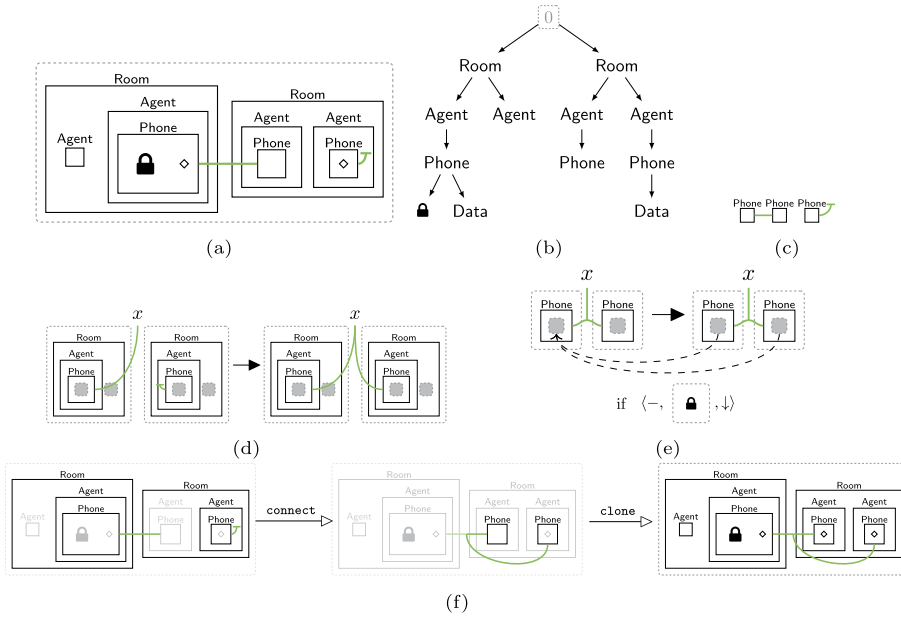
Room
Agent
Phone
Agent
Room
Agent
Phone
Agent
Phone

(a)

0
Room
Room
Agent
Agent
Agent
Agent
Phone
Phone
Phone
Data
Data

(b)

Phone Phone Phone

(c)

$x$
Room
Agent
Phone
Room
Agent
Phone
$x$
Room
Agent
Phone
Room
Agent
Phone

(d)

$x$
Phone
Phone
$x$
Phone
Phone

if $\langle -,$ $, \downarrow \rangle$

(e)

Room
Agent
Agent
Phone
Room
Agent
Phone
Agent
Phone
connect
Room
Agent
Agent
Phone
Room
Agent
Phone
Agent
Phone
clone
Room
Agent
Agent
Phone
Room
Agent
Phone
Agent
Phone

(f)